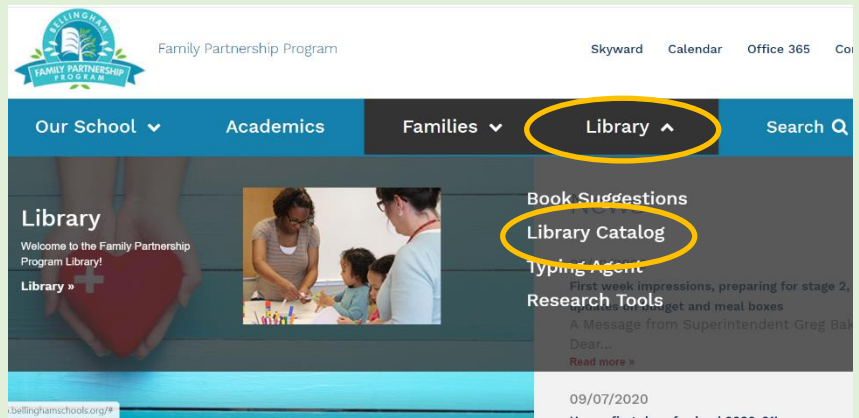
BELLINGHAM
FAMILY PARTNERSHIP
PROGRAM

Family Partnership Program

Skyward Calendar Office 365 Co

Our School Academics Families Library Search

Library
Welcome to the Family Partnership Program Library!
Library »

Book Suggestions
Library Catalog
Typing Agent
Research Tools

News
First week impressions, preparing for stage 2, updates on budget and meal boxes
A Message from Superintendent Greg Bak
Dear...
Read more »

09/07/2020

.bellinghamschools.org/#